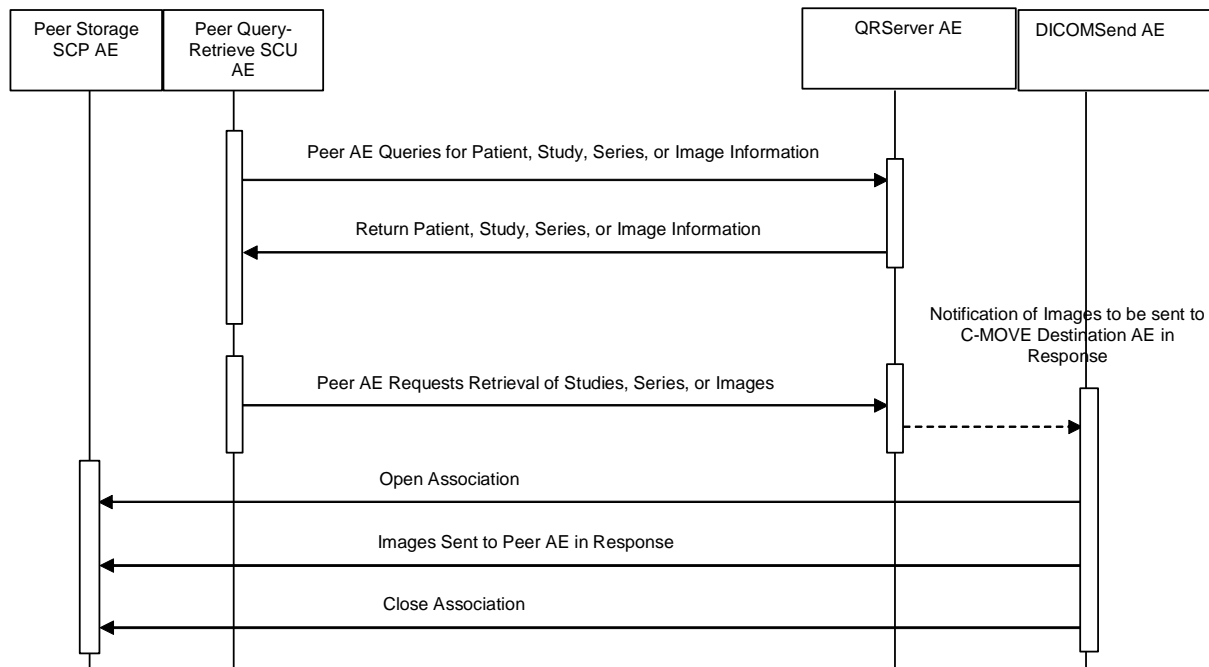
Peer Storage SCP AE

Peer Query-Retrieve SCU AE

QRServer AE

DICOMSend AE

Peer AE Queries for Patient, Study, Series, or Image Information

Return Patient, Study, Series, or Image Information

Notification of Images to be sent to C-MOVE Destination AE in Response

Peer AE Requests Retrieval of Studies, Series, or Images

Open Association

Images Sent to Peer AE in Response

Close Association